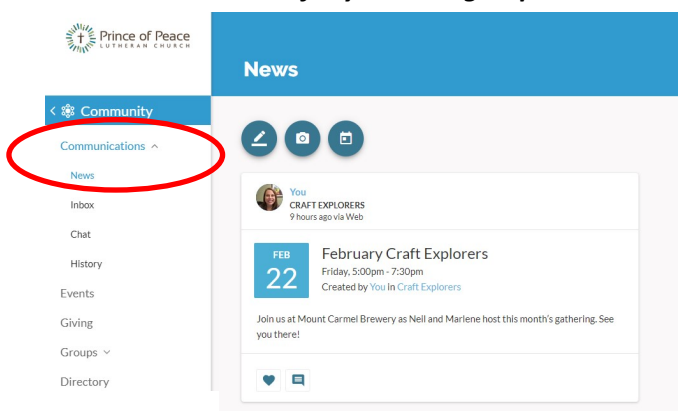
Prince of Peace
LUTHERAN CHURCH

News

< Community

Communications ^

News

Inbox

Chat

History

Events

Giving

Groups ˅

Directory

You
CRAFT EXPLORERS
9 hours ago via Web

FEB
22

February Craft Explorers
Friday, 5:00pm - 7:30pm
Created by You in Craft Explorers

Join us at Mount Carmel Brewery as Neil and Marlene host this month's gathering. See you there!